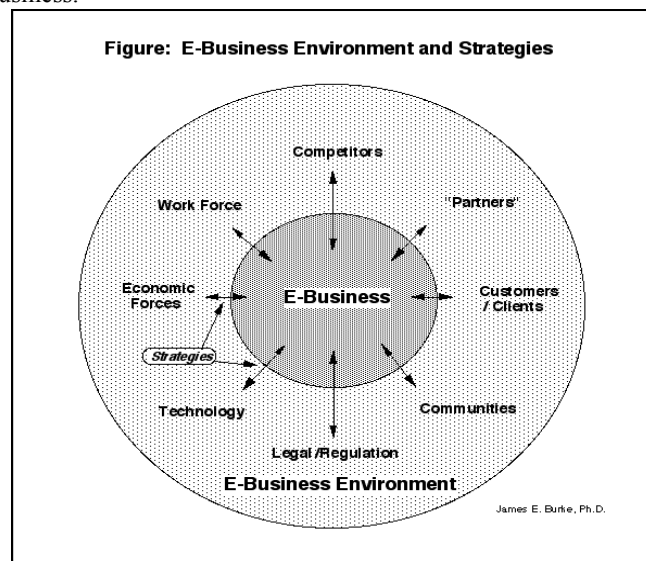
business.

Figure: E-Business Environment and Strategies

Competitors

Work Force

"Partners"

Economic Forces

E-Business

Customers / Clients

Strategies

Technology

Communities

Legal /Regulation

E-Business Environment

James E. Burke, Ph.D.